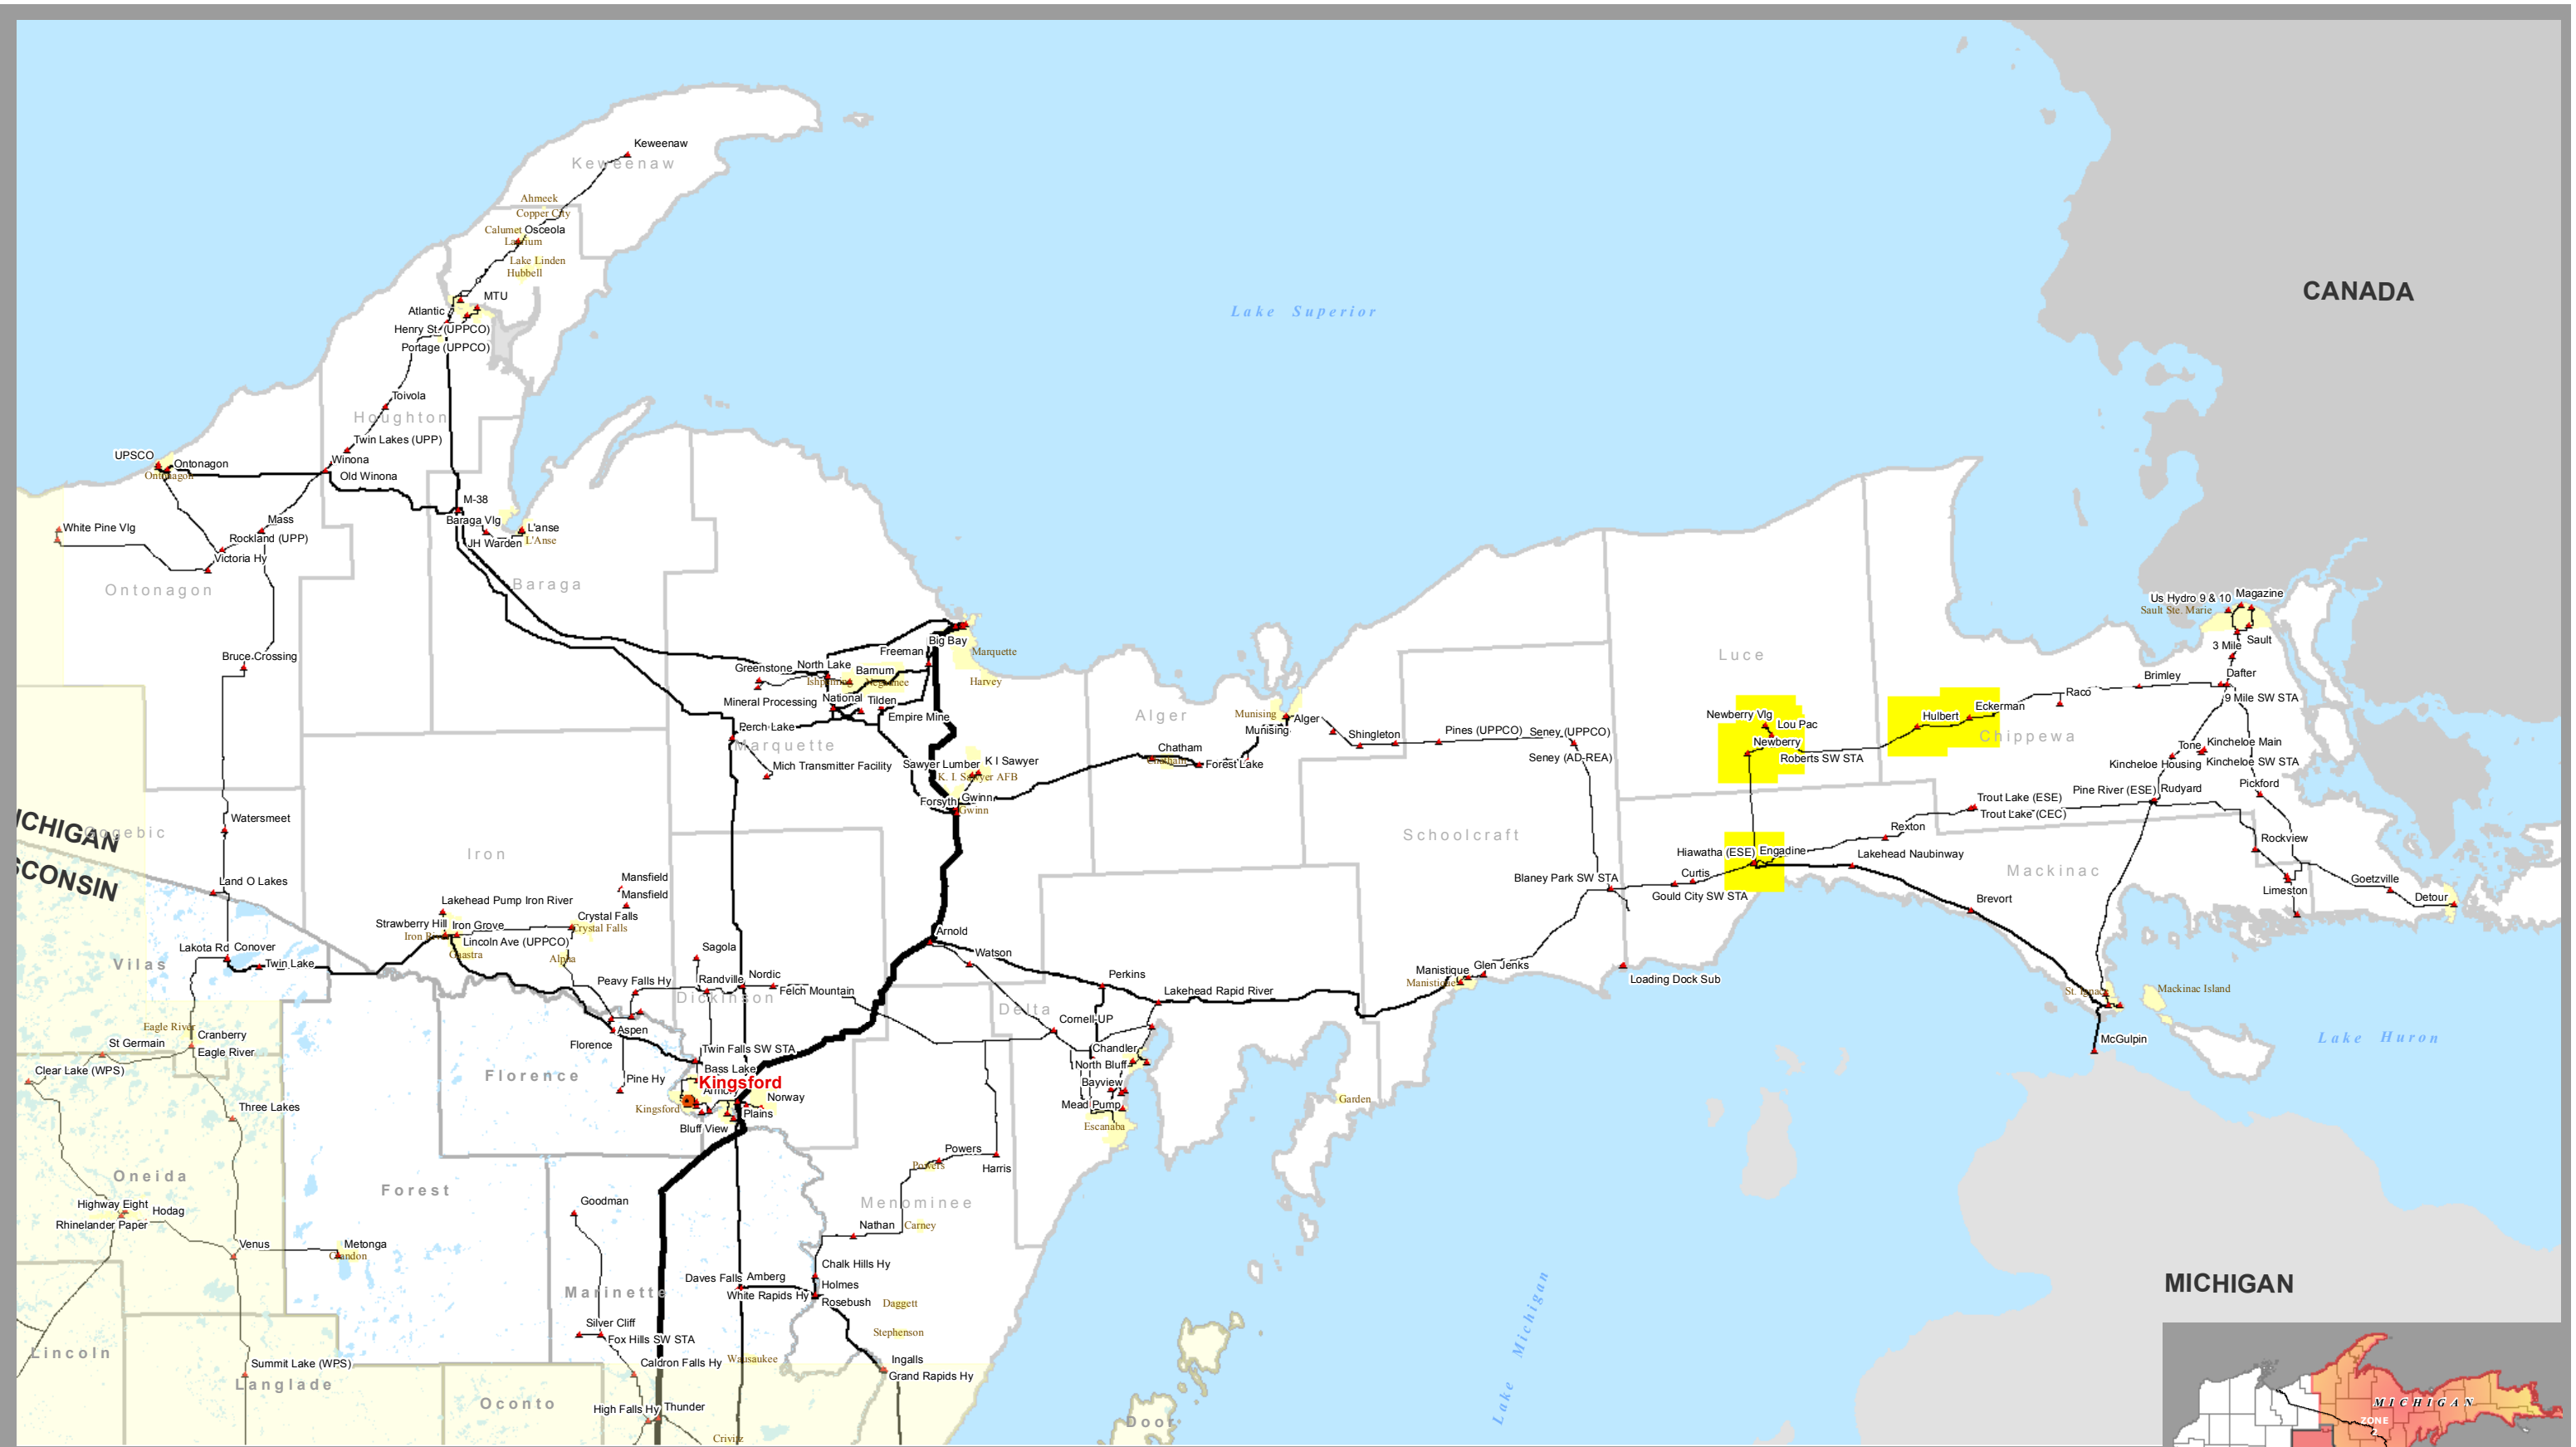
CANADA

Lake Superior

Keweenaw
Keweenaw
Ahmeek
Copper City
Calumet Osceola
Laurium
Lake Linden
Hubbell
MTU
Atlantic
Henry St (UPPCO)
Portage (UPPCO)
Toivola
Houghton
Twin Lakes (UPP)
Winona
Old Winona
UPSCO
Ontonagon
Ontonagon
M-38
Baraga Vlg
L'anse
L'Anse
JH Warden
White Pine Vlg
Mass
Rockland (UPP)
Victoria Hy
Ontonagon
Baraga
Bruce Crossing
Big Bay
Marquette
Harvey
Freeman
Greenstone
North Lake
Ishpeming
Barnum
Negaunee
National
Tilden
Mineral Processing
Empire Mine
Perch Lake
Marquette
Mich Transmitter Facility
Sawyer Lumber
K I Sawyer
K. I. Sawyer AFB
Forsyth
Gwinn
Gwinn
Watersmeet
MICHIGAN
WISCONSIN
Gogebic
Iron
Land O Lakes
Mansfield
Mansfield
Lakehead Pump Iron River
Crystal Falls
Crystal Falls
Strawberry Hill
Iron River
Iron Grove
Lincoln Ave (UPPCO)
Gaastra
Alpha
Lakota Rd
Conover
Twin Lake
Vilas
Sagola
Arnold
Watson
Peavy Falls Hy
Randville
Nordic
Felch Mountain
Dickinson
Aspen
Florence
Twin Falls SW STA
Bass Lake
Kingsford
Pine Hy
Kingsford
Norway
Plains
Bluff View
Florence
Eagle River
Cranberry
St Germain
Eagle River
Clear Lake (WPS)
Three Lakes
Oneida
Highway Eight
Hodag
Rhinelander Paper
Venus
Metonga
Crandon
Forest
Goodman
Powers
Powers
Harris
Menominee
Nathan
Carney
Chalk Hills Hy
Holmes
Rosebush
Daggett
Daves Falls
Amberg
White Rapids Hy
Marinette
Silver Cliff
Fox Hills SW STA
Stephenson
Caldron Falls Hy
Wausaukee
Ingalls
Grand Rapids Hy
Lincoln
Summit Lake (WPS)
Langlade
Oconto
High Falls Hy
Thunder
Crivitz
Door
Alger
Munising
Alger
Munising
Chatham
Chatham
Forest Lake
Shingleton
Pines (UPPCO)
Seney (UPPCO)
Seney (AD-REA)
Schoolcraft
Perkins
Lakehead Rapid River
Delta
Cornell UP
Chandler
North Bluff
Bayview
Mead Pump
Escanaba
Garden
Manistique
Manistique
Glen Jenks
Blaney Park SW STA
Loading Dock Sub
Luce
Newberry Vlg
Lou Pac
Newberry
Roberts SW STA
Hiawatha (ESE)
Engadine
Curtis
Gould City SW STA
Lakehead Naubinway
Hulbert
Eckerman
Chippewa
Raco
Brimley
Us Hydro 9 & 10
Sault Ste. Marie
Magazine
Sault
3 Mile
Dafter
9 Mile SW STA
Tone
Kincheloe Main
Kincheloe Housing
Kincheloe SW STA
Rudyard
Pickford
Pine River (ESE)
Trout Lake (ESE)
Trout Lake (CEC)
Rexton
Rockview
Mackinac
Limestone
Goetzville
Detour
Brevort
St. Ignace
Mackinac Island
McGulpin
Lake Huron
Lake Michigan
MICHIGAN
MICHIGAN
ZONE